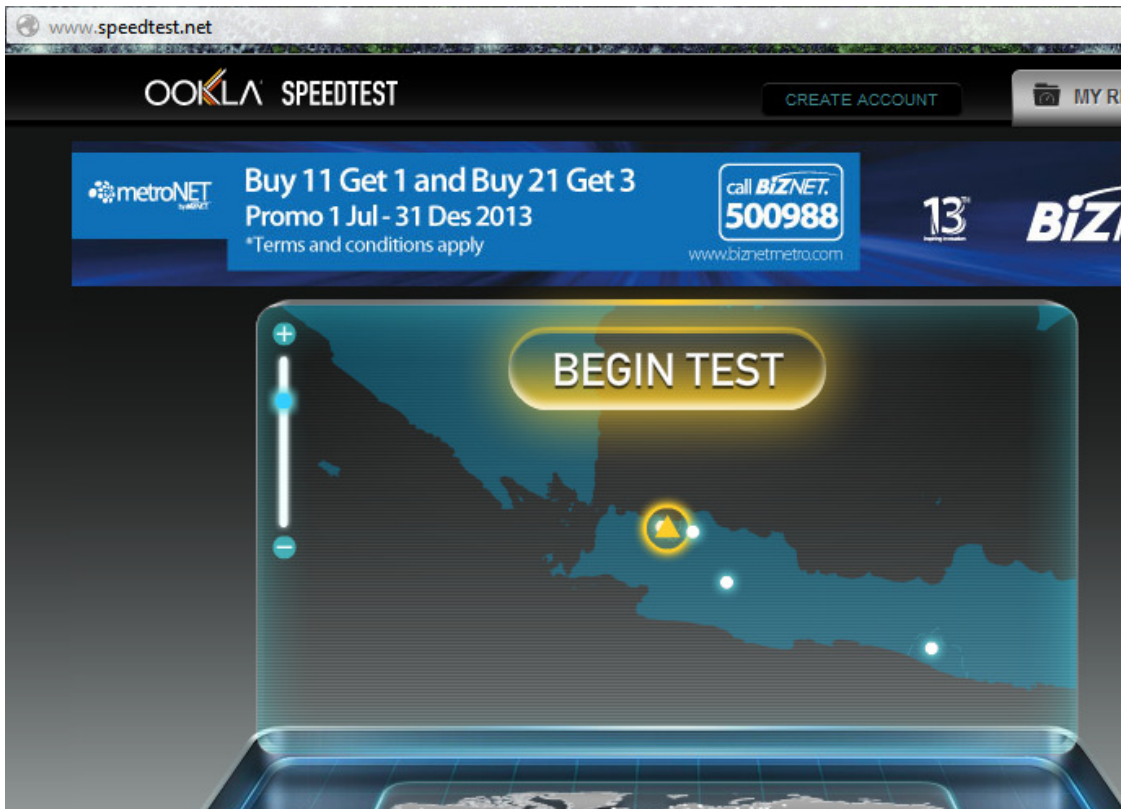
www.speedtest.net

OOKLA SPEEDTEST

CREATE ACCOUNT

MY R

metroNET

Buy 11 Get 1 and Buy 21 Get 3
Promo 1 Jul - 31 Des 2013
*Terms and conditions apply

call BIZNET.
500988
www.biznetmetro.com

13

BIZ

BEGIN TEST